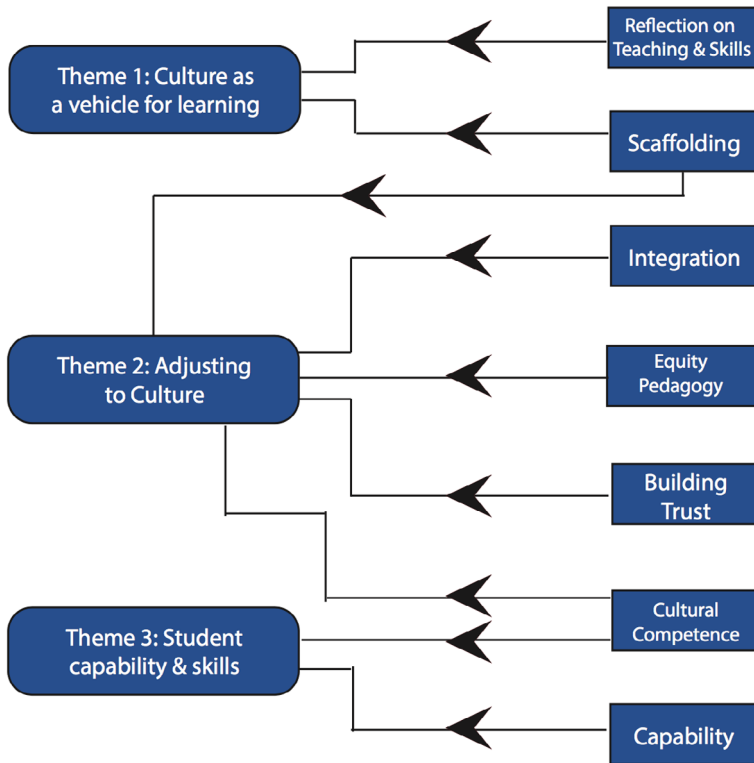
Theme 1: Culture as a vehicle for learning

Reflection on Teaching & Skills

Scaffolding

Integration

Theme 2: Adjusting to Culture

Equity Pedagogy

Building Trust

Cultural Competence

Theme 3: Student capability & skills

Capability